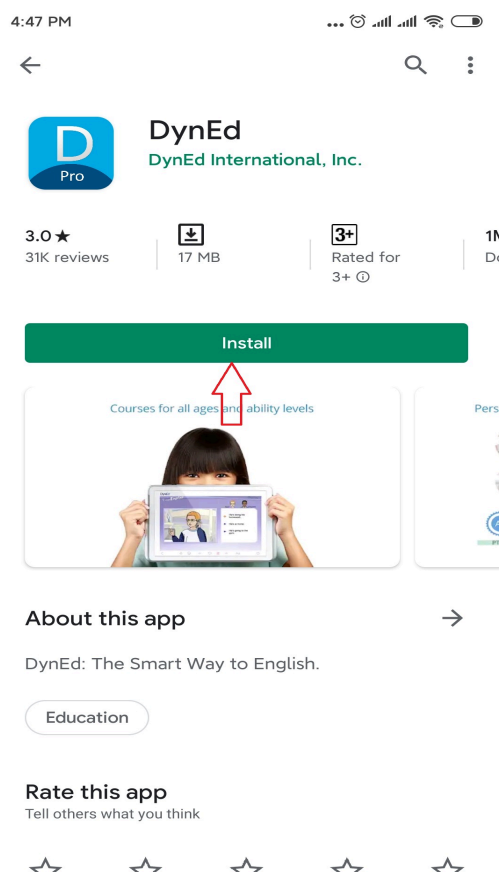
4:47 PM

D
Pro

DynEd
DynEd International, Inc.

3.0 ★
31K reviews

17 MB

3+
Rated for 3+ ⓘ

1M
Do

Install

Courses for all ages and ability levels

Pers

About this app

DynEd: The Smart Way to English.

Education

Rate this app
Tell others what you think